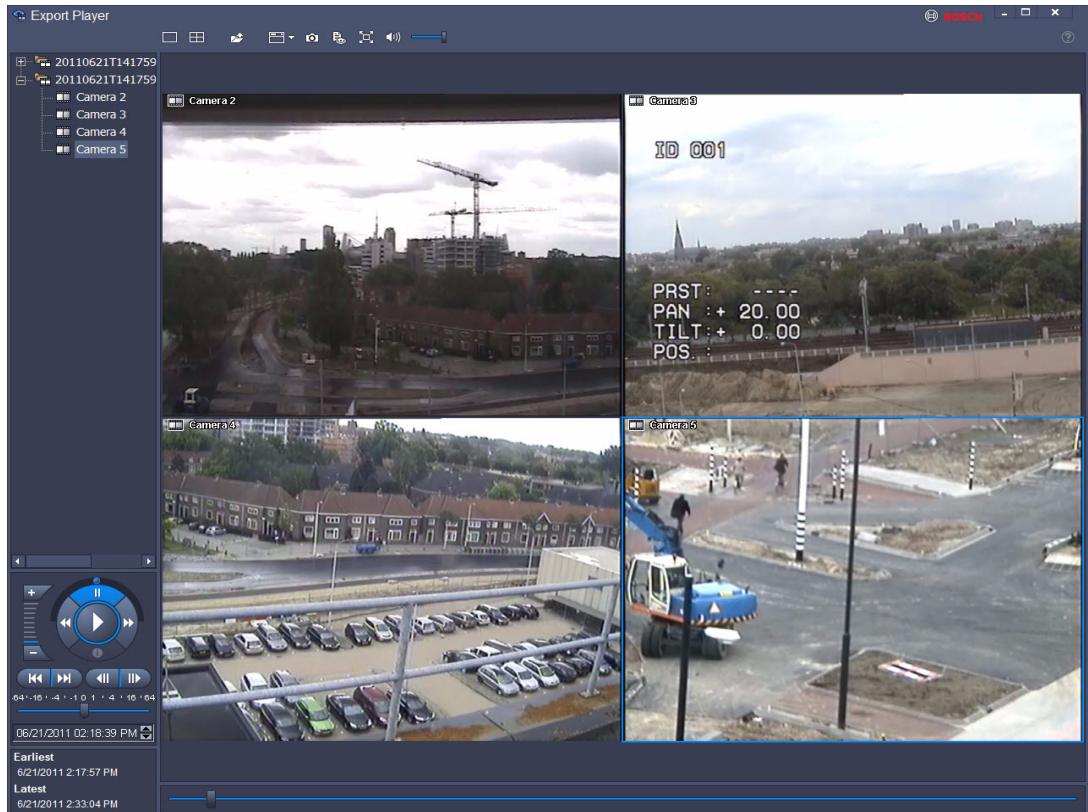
Export Player

BOSCH

20110621T141759
20110621T141759
Camera 2
Camera 3
Camera 4
Camera 5

Camera 2

Camera 3

ID 001

PRST: ----
PAN :+ 20.00
TILT:+ 0.00
POS.:

Camera 4

Camera 5

-64 · -16 · -4 · -1 0 1 · 4 · 16 · 64

06/21/2011 02:18:39 PM

Earliest
6/21/2011 2:17:57 PM
Latest
6/21/2011 2:33:04 PM